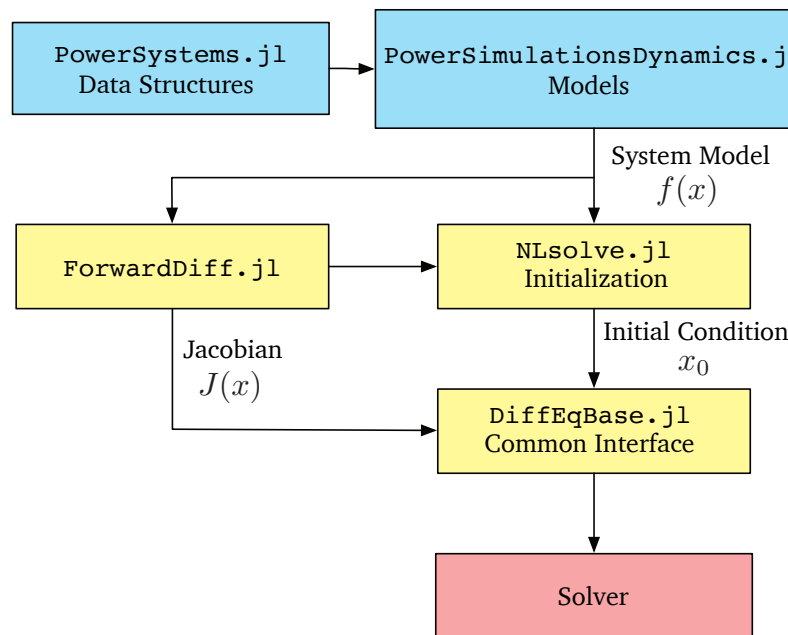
PowerSystems.jl
Data Structures

PowerSimulationsDynamics.j
Models

System Model
$f(x)$

ForwardDiff.jl

NLsolve.jl
Initialization

Initial Condition
$x_0$

Jacobian
$J(x)$

DiffEqBase.jl
Common Interface

Solver